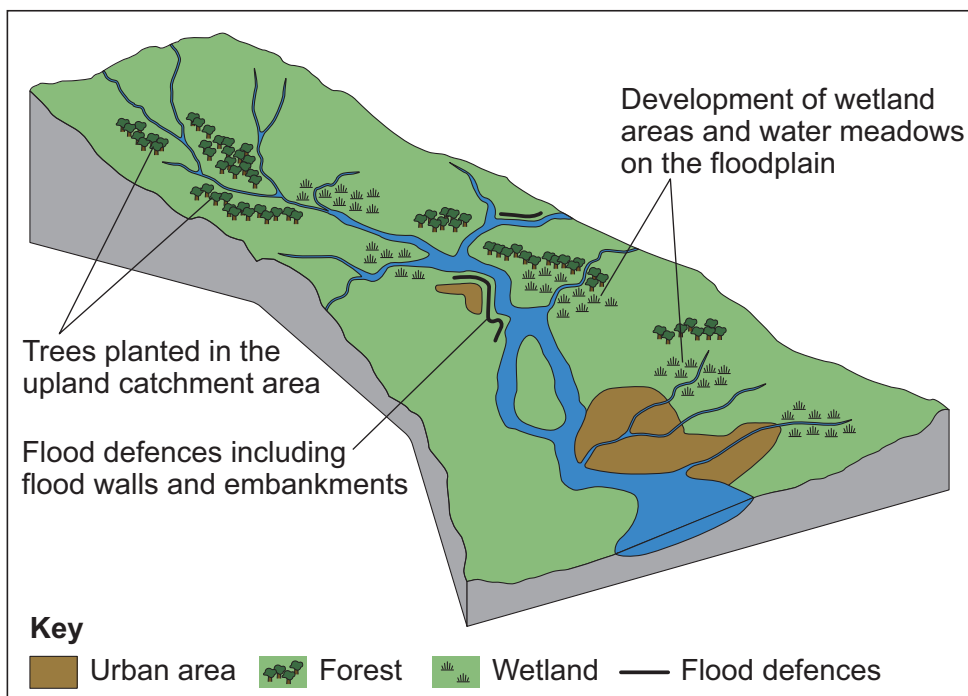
Development of wetland areas and water meadows on the floodplain

Trees planted in the upland catchment area

Flood defences including flood walls and embankments

Key

Urban area Forest Wetland Flood defences